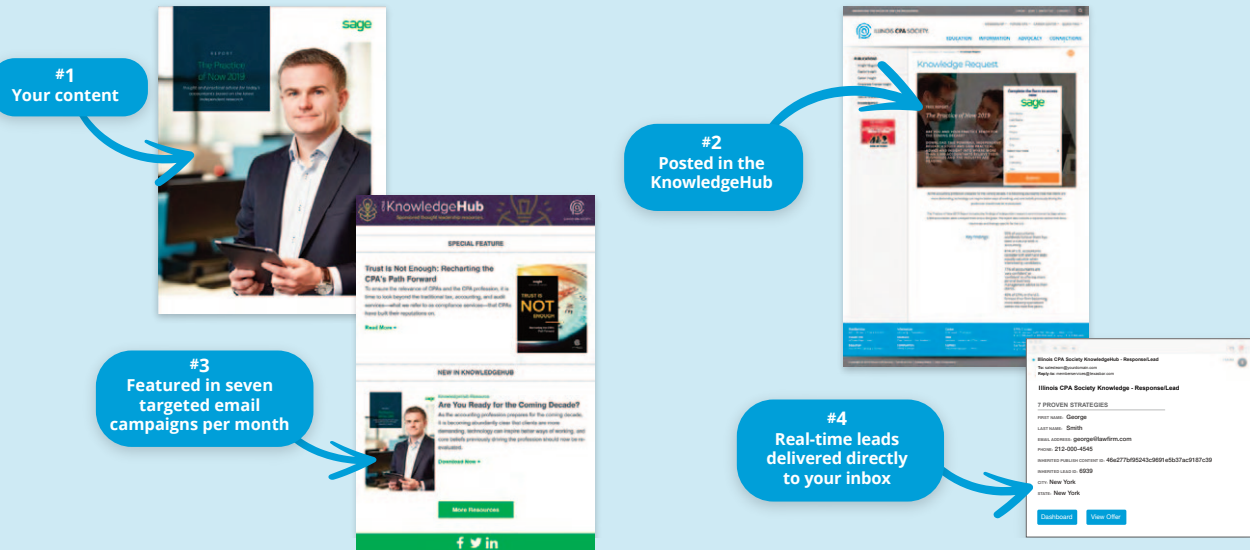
#1
Your content

sage

REPORT

The Practice of Now 2019

#2
Posted in the KnowledgeHub

ILLINOIS CPA SOCIETY

EDUCATION INFORMATION ADVOCACY CONNECTIONS

Knowledge Request

The Practice of Now 2019

sage

#3
Featured in seven targeted email campaigns per month

KnowledgeHub

SPECIAL FEATURE

Trust Is Not Enough: Recharting the CPA's Path Forward

To ensure the relevance of CPAs and the CPA profession, it is time to look beyond the traditional tax, accounting, and audit services—what we refer to as compliance services—that CPAs have built their reputations on.

Read More »

TRUST IS NOT ENOUGH

NEW IN KNOWLEDGEHUB

Are You Ready for the Coming Decade?

As the accounting profession prepares for the coming decade, it is becoming abundantly clear that clients are more demanding, technology can inspire better ways of working, and core beliefs previously driving the profession should now be re-evaluated.

Download Now »

More Resources

#4
Real-time leads delivered directly to your inbox

Illinois CPA Society KnowledgeHub - Response/Lead

Illinois CPA Society Knowledge - Response/Lead

7 PROVEN STRATEGIES

FIRST NAME: George

LAST NAME: Smith

EMAIL ADDRESS: george@lawfirm.com

PHONE: 212-000-4545

INHERITED PUBLISH CONTENT ID: 46e277bf95243c9891e5b37ac9187c39

INHERITED LEAD ID: 6939

CITY: New York

STATE: New York

Dashboard

View Offer